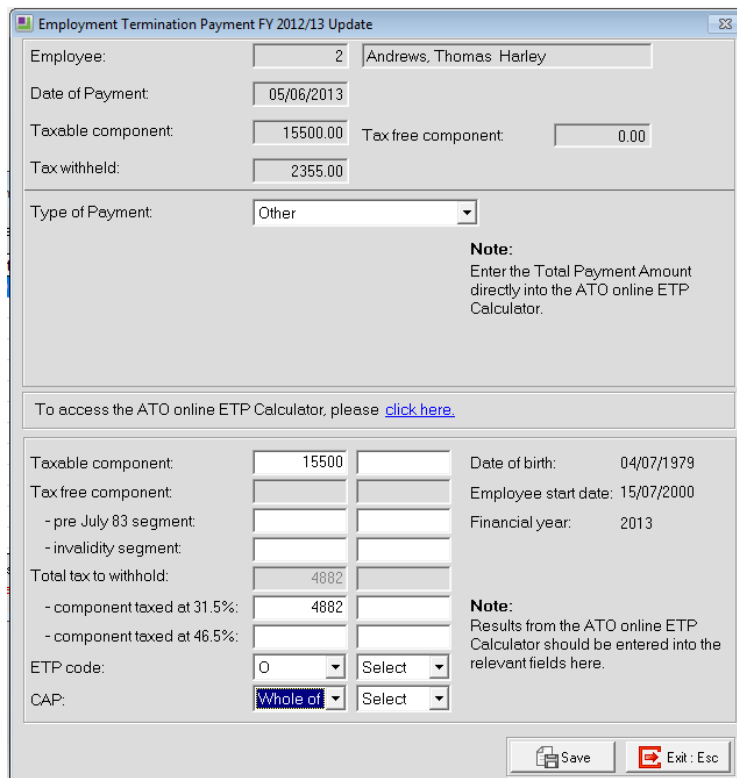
Employment Termination Payment FY 2012/13 Update

Employee: 2 Andrews, Thomas Harley

Date of Payment: 05/06/2013

Taxable component: 15500.00 Tax free component: 0.00

Tax withheld: 2355.00

Type of Payment: Other

Note:
Enter the Total Payment Amount directly into the ATO online ETP Calculator.

To access the ATO online ETP Calculator, please click here.

Taxable component: 15500

Tax free component:

- pre July 83 segment:

- invalidity segment:

Total tax to withhold: 4882

- component taxed at 31.5%: 4882

- component taxed at 46.5%:

ETP code: O Select

CAP: Whole of Select

Date of birth: 04/07/1979

Employee start date: 15/07/2000

Financial year: 2013

Note:
Results from the ATO online ETP Calculator should be entered into the relevant fields here.

Save

Exit : Esc